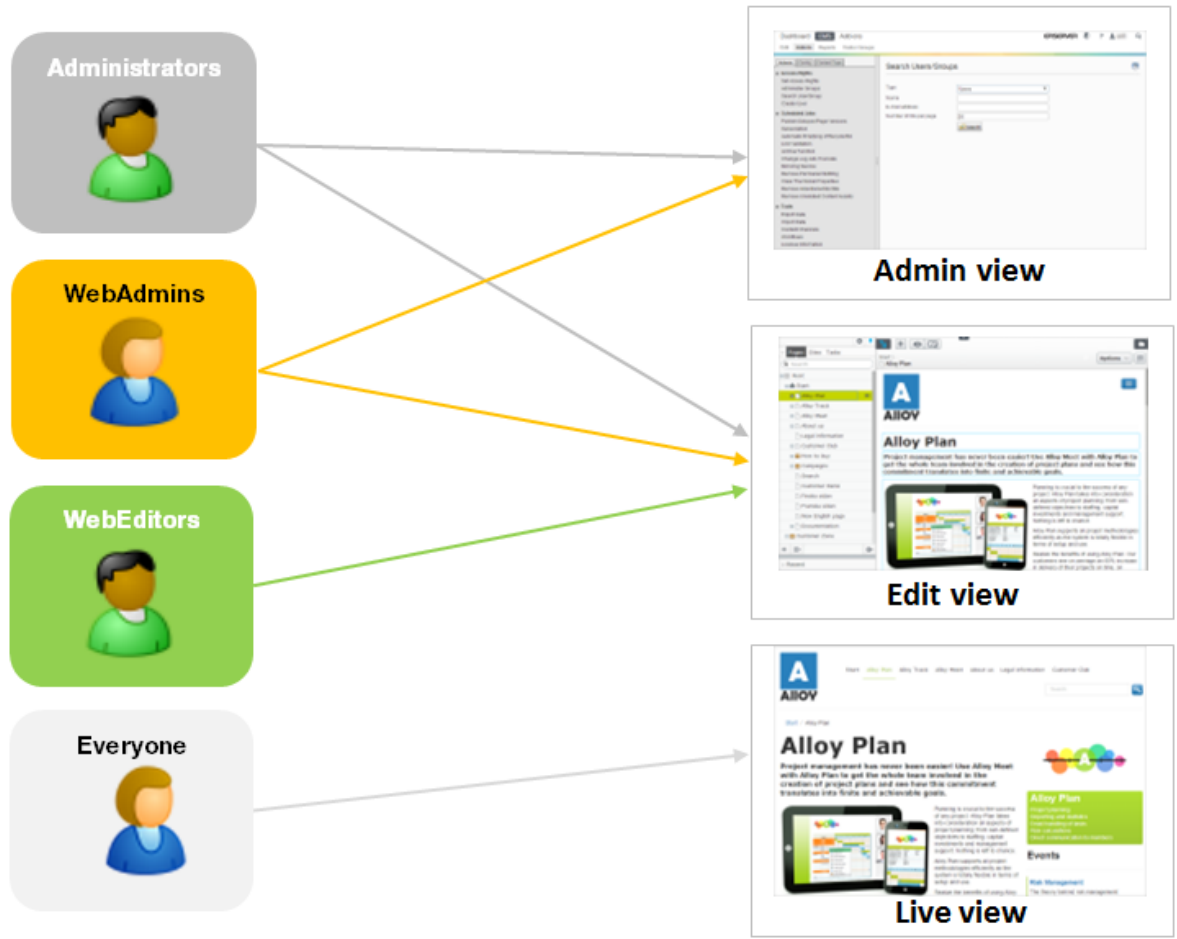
Administrators

WebAdmins

WebEditors

Everyone

Dashboard CMS Addons

EPiSERVER

Search Users/Groups

Search

Admin view

A
Alloy

Alloy Plan

Project management has never been easier! Use Alloy Meet with Alloy Plan to get the whole team involved in the creation of project plans and see how this commitment translates into finite and achievable goals.

Edit view

A
Alloy

Start Alloy Plan Alloy Track Alloy Meet About us Legal information Customer Club

Alloy Plan

Project management has never been easier! Use Alloy Meet with Alloy Plan to get the whole team involved in the creation of project plans and see how this commitment translates into finite and achievable goals.

Alloy Plan

Events

Risk Management

Live view